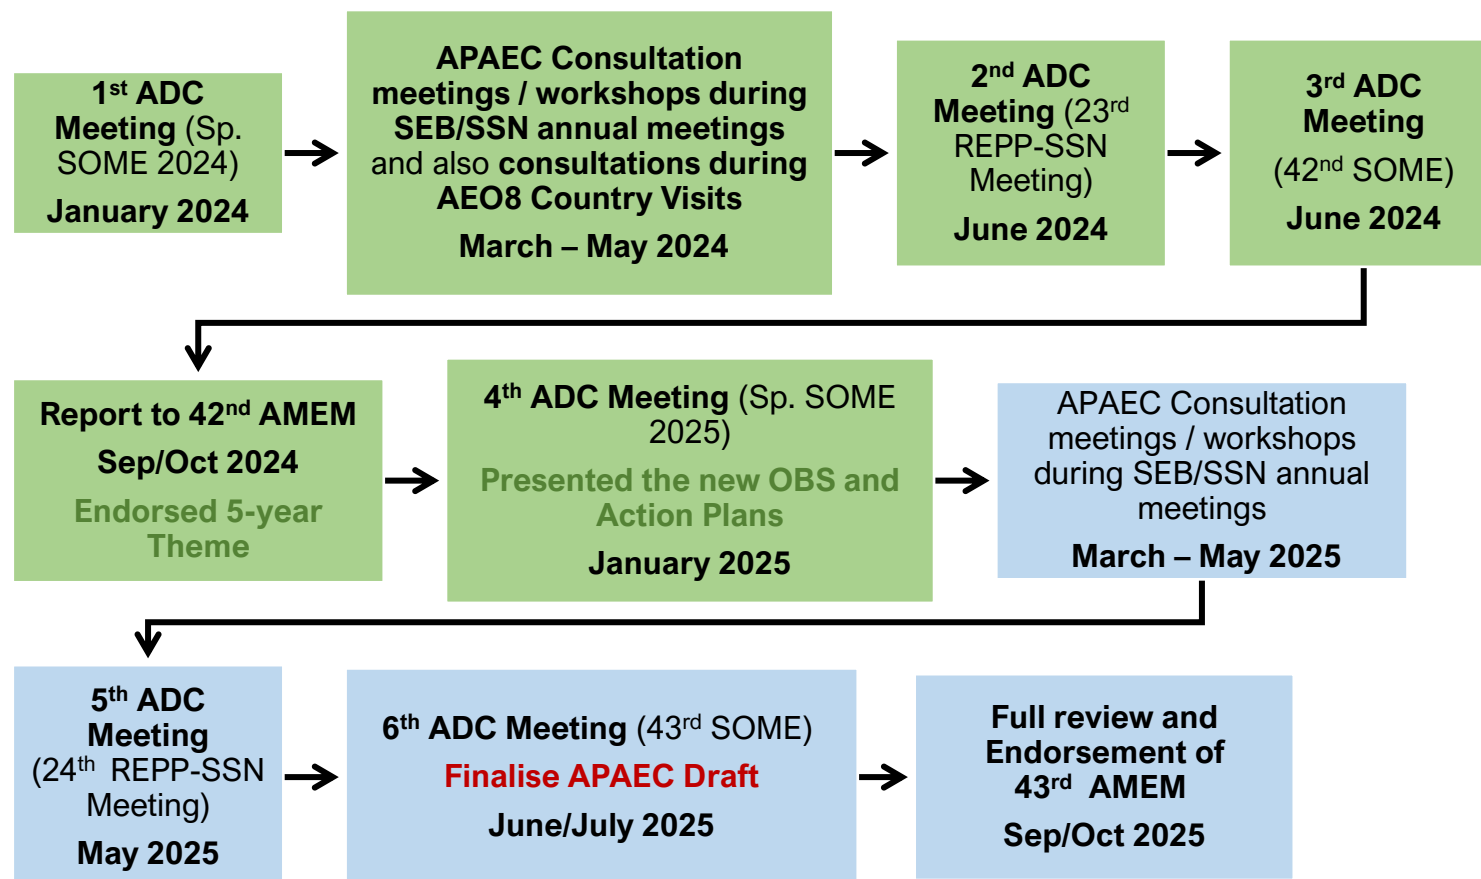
1$^{st}$ ADC Meeting (Sp. SOME 2024)
January 2024

APAEC Consultation meetings / workshops during SEB/SSN annual meetings and also consultations during AEO8 Country Visits
March – May 2024

2$^{nd}$ ADC Meeting (23$^{rd}$ REPP-SSN Meeting)
June 2024

3$^{rd}$ ADC Meeting (42$^{nd}$ SOME)
June 2024

Report to 42$^{nd}$ AMEM
Sep/Oct 2024
Endorsed 5-year Theme

4$^{th}$ ADC Meeting (Sp. SOME 2025)
Presented the new OBS and Action Plans
January 2025

APAEC Consultation meetings / workshops during SEB/SSN annual meetings
March – May 2025

5$^{th}$ ADC Meeting (24$^{th}$ REPP-SSN Meeting)
May 2025

6$^{th}$ ADC Meeting (43$^{rd}$ SOME)
Finalise APAEC Draft
June/July 2025

Full review and Endorsement of 43$^{rd}$ AMEM
Sep/Oct 2025